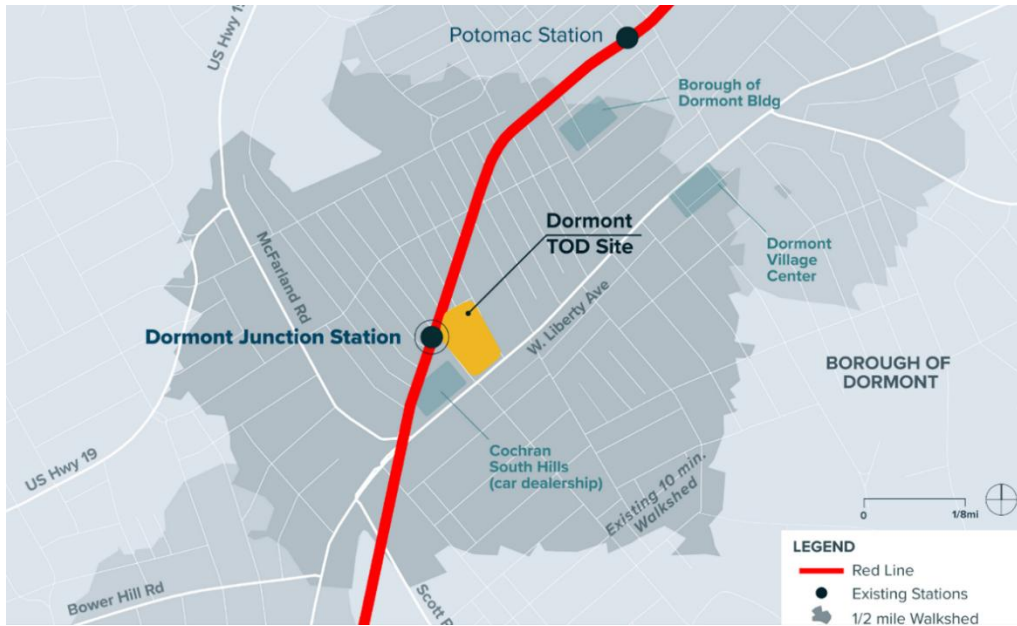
Potomac Station

US Hwy 19

Borough of Dormont Bldg

Dormont TOD Site

Dormont Village Center

McFarland Rd

Dormont Junction Station

W. Liberty Ave

BOROUGH OF DORMONT

Cochran South Hills (car dealership)

Existing 10 min. Walkshed

US Hwy 19

0 1/8mi

Bower Hill Rd

Scott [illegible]

LEGEND
Red Line
Existing Stations
1/2 mile Walkshed